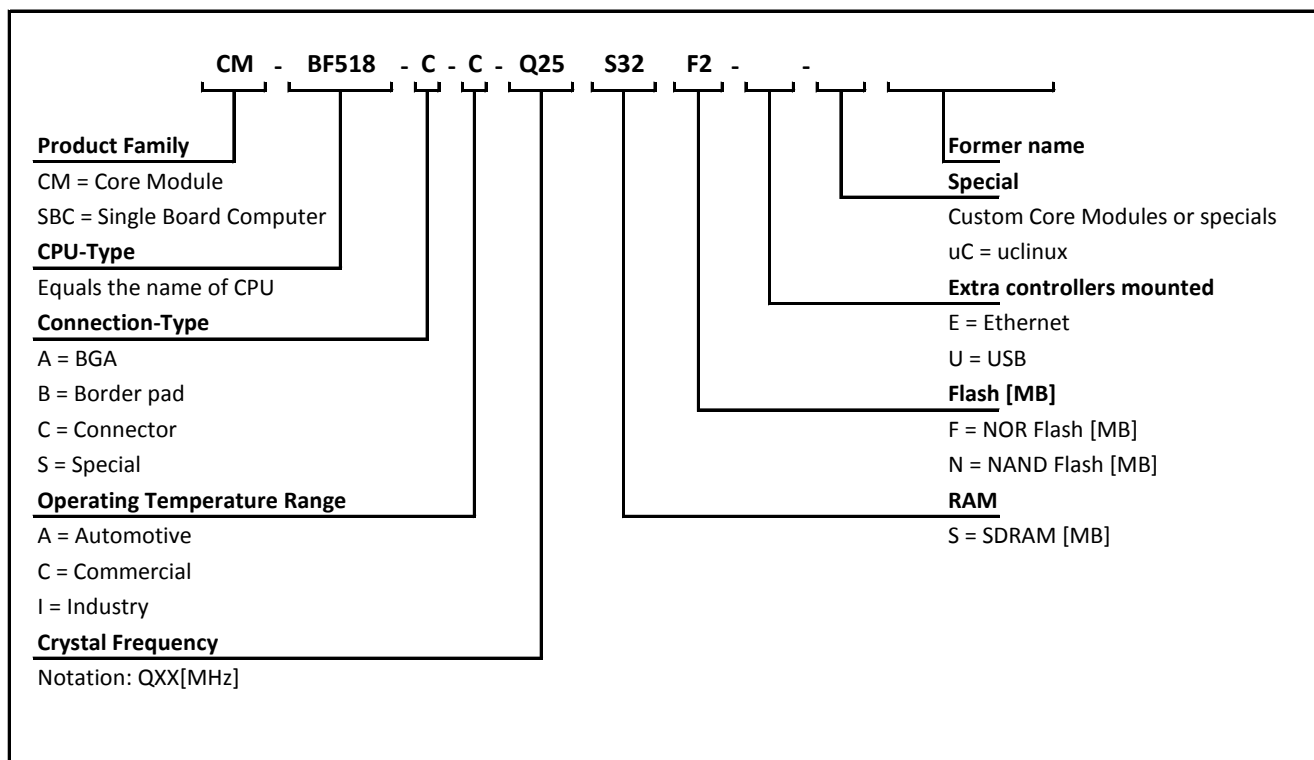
CM - BF518 - C - C - Q25 S32 F2 - -

Product Family
CM = Core Module
SBC = Single Board Computer
CPU-Type
Equals the name of CPU
Connection-Type
A = BGA
B = Border pad
C = Connector
S = Special
Operating Temperature Range
A = Automotive
C = Commercial
I = Industry
Crystal Frequency
Notation: QXX[MHz]

Former name
Special
Custom Core Modules or specials
uC = uclinux
Extra controllers mounted
E = Ethernet
U = USB
Flash [MB]
F = NOR Flash [MB]
N = NAND Flash [MB]
RAM
S = SDRAM [MB]